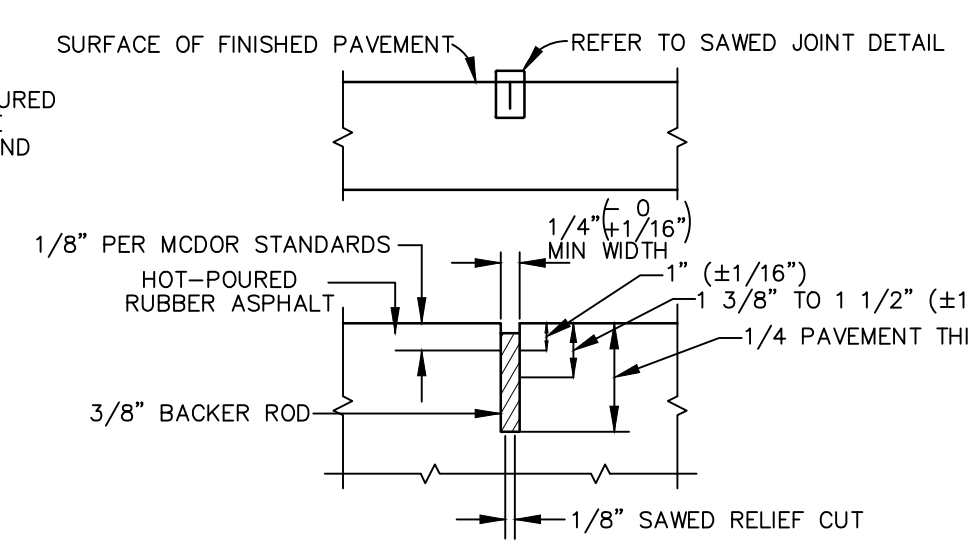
SURFACE OF FINISHED PAVEMENT

REFER TO SAWED JOINT DETAIL

URED

ND

1/8" PER MCDOR STANDARDS

HOT-POURED RUBBER ASPHALT

1/4" $\left(\begin{smallmatrix}-0\\+1/16"\end{smallmatrix}\right)$ MIN WIDTH

1" (±1/16")

1 3/8" TO 1 1/2" (±1

1/4 PAVEMENT THI

3/8" BACKER ROD

1/8" SAWED RELIEF CUT